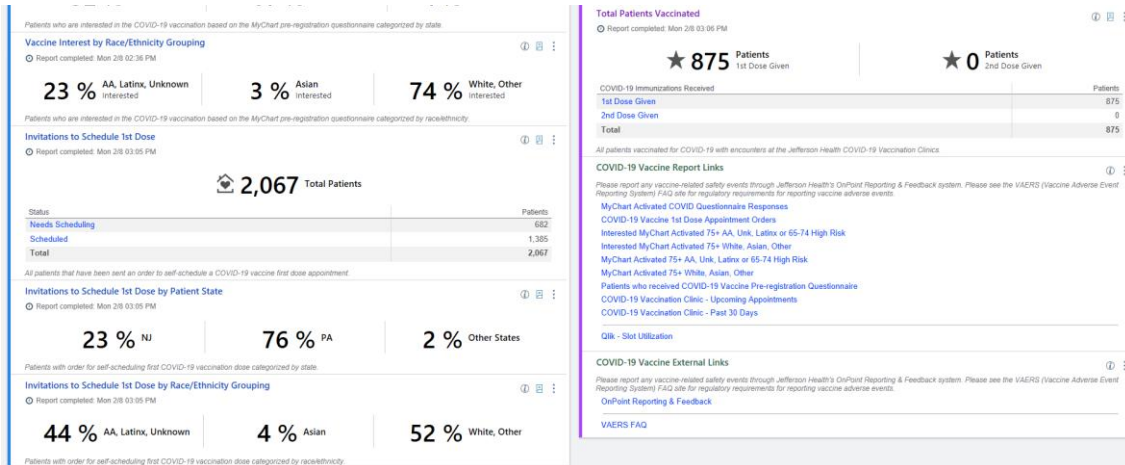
Patients who are interested in the COVID-19 vaccination based on the MyChart pre-registration questionnaire categorized by state.

Vaccine Interest by Race/Ethnicity Grouping
Report completed: Mon 2/8 02:36 PM

23 % AA, Latinx, Unknown Interested
3 % Asian Interested
74 % White, Other Interested

Patients who are interested in the COVID-19 vaccination based on the MyChart pre-registration questionnaire categorized by race/ethnicity.

Invitations to Schedule 1st Dose
Report completed: Mon 2/8 03:05 PM

2,067 Total Patients

| Status | Patients |
|---|---|
| Needs Scheduling | 682 |
| Scheduled | 1,385 |
| Total | 2,067 |

All patients that have been sent an order to self-schedule a COVID-19 vaccine first dose appointment.

Invitations to Schedule 1st Dose by Patient State
Report completed: Mon 2/8 03:05 PM

23 % NJ
76 % PA
2 % Other States

Patients with order for self-scheduling first COVID-19 vaccination dose categorized by state.

Invitations to Schedule 1st Dose by Race/Ethnicity Grouping
Report completed: Mon 2/8 03:05 PM

44 % AA, Latinx, Unknown
4 % Asian
52 % White, Other

Patients with order for self-scheduling first COVID-19 vaccination dose categorized by race/ethnicity.

Total Patients Vaccinated
Report completed: Mon 2/8 03:06 PM

875 Patients 1st Dose Given
0 Patients 2nd Dose Given

| COVID-19 Immunizations Received | Patients |
|---|---|
| 1st Dose Given | 875 |
| 2nd Dose Given | 0 |
| Total | 875 |

All patients vaccinated for COVID-19 with encounters at the Jefferson Health COVID-19 Vaccination Clinics.

COVID-19 Vaccine Report Links

Please report any vaccine-related safety events through Jefferson Health's OnPoint Reporting & Feedback system. Please see the VAERS (Vaccine Adverse Event Reporting System) FAQ site for regulatory requirements for reporting vaccine adverse events.

MyChart Activated COVID Questionnaire Responses
COVID-19 Vaccine 1st Dose Appointment Orders
Interested MyChart Activated 75+ AA, Unk, Latinx or 65-74 High Risk
Interested MyChart Activated 75+ White, Asian, Other
MyChart Activated 75+ AA, Unk, Latinx or 65-74 High Risk
MyChart Activated 75+ White, Asian, Other
Patients who received COVID-19 Vaccine Pre-registration Questionnaire
COVID-19 Vaccination Clinic - Upcoming Appointments
COVID-19 Vaccination Clinic - Past 30 Days

Qlik - Slot Utilization

COVID-19 Vaccine External Links

Please report any vaccine-related safety events through Jefferson Health's OnPoint Reporting & Feedback system. Please see the VAERS (Vaccine Adverse Event Reporting System) FAQ site for regulatory requirements for reporting vaccine adverse events.

OnPoint Reporting & Feedback

VAERS FAQ